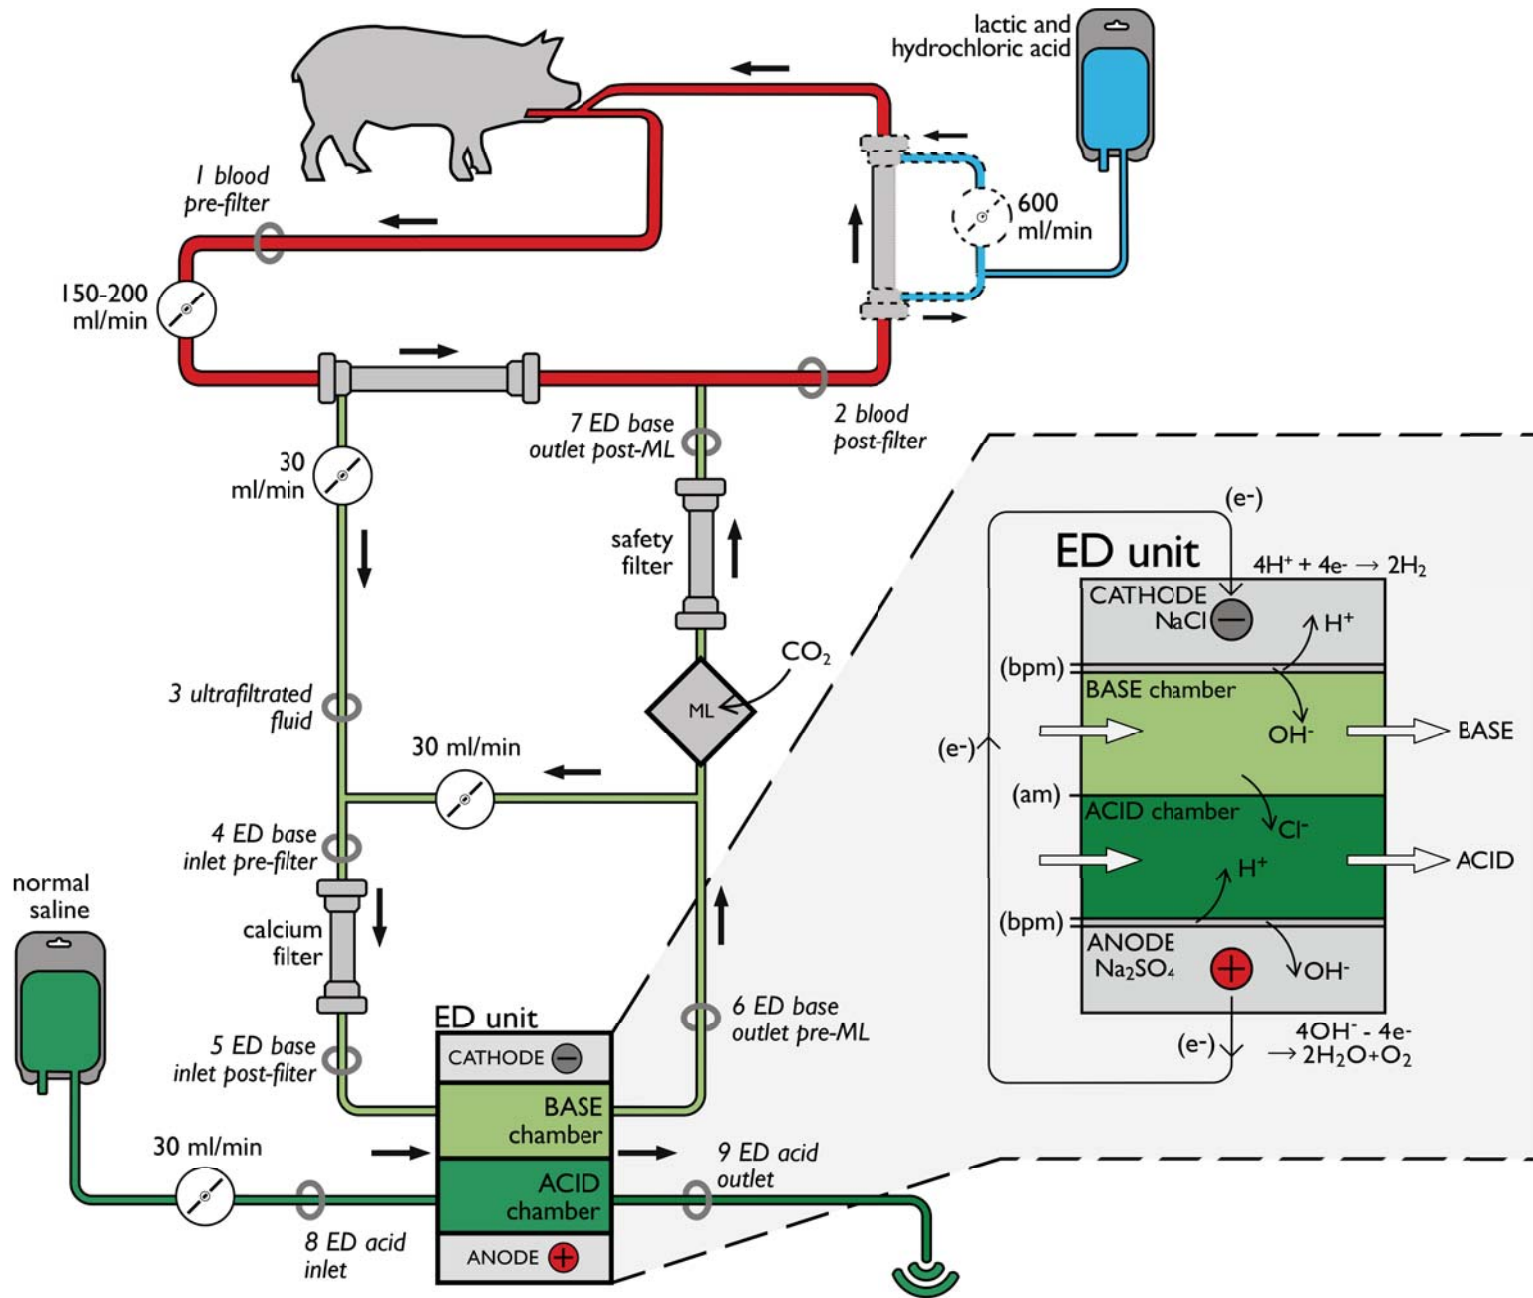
lactic and hydrochloric acid

1 blood pre-filter

600 ml/min

150-200 ml/min

7 ED base outlet post-ML

2 blood post-filter

30 ml/min

safety filter

$CO_2$

ML

3 ultrafiltrated fluid

30 ml/min

4 ED base inlet pre-filter

calcium filter

normal saline

5 ED base inlet post-filter

ED unit

CATHODE

BASE chamber

ACID chamber

ANODE

6 ED base outlet pre-ML

30 ml/min

8 ED acid inlet

9 ED acid outlet

(e-)

ED unit

$4H^+ + 4e^- \rightarrow 2H_2$

CATHODE NaCl

$H^+$

(bpm)

BASE chamber

(e-)

$OH^-$

BASE

(am)

ACID chamber

$Cl^-$

ACID

$H^+$

(bpm)

ANODE $Na_2SO_4$

$OH^-$

(e-)

$4OH^- - 4e^- \rightarrow 2H_2O+O_2$